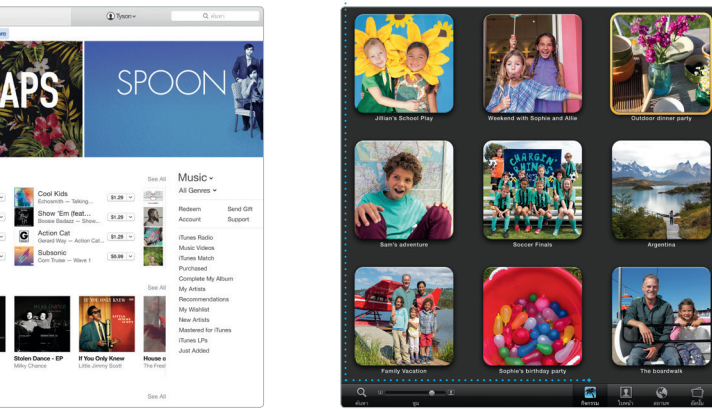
Tyson
ค้นหา
APS
SPOON
See All
Cool Kids
Echosmith — Talking...
$1.29
Show 'Em (feat...
Boosie Badazz — Show...
$1.29
Action Cat
Gerard Way — Action Cat...
$1.29
Subsonic
Com Truise — Wave 1
$5.99
Music
All Genres
Redeem
Send Gift
Account
Support
iTunes Radio
Music Videos
iTunes Match
Purchased
Complete My Album
My Artists
Recommendations
My Wishlist
New Artists
Mastered for iTunes
iTunes LPs
Just Added
See All
Stolen Dance - EP
Milky Chance
If You Only Knew
Little Jimmy Scott
House o
The Freel
See All
Jillian's School Play
Weekend with Sophie and Allie
Outdoor dinner party
Sam's adventure
Soccer Finals
Argentina
Family Vacation
Sophie's birthday party
The boardwalk
ค้นหา
ซูม
กิจกรรม
ใบหน้า
สถานที่
อัลบั้ม